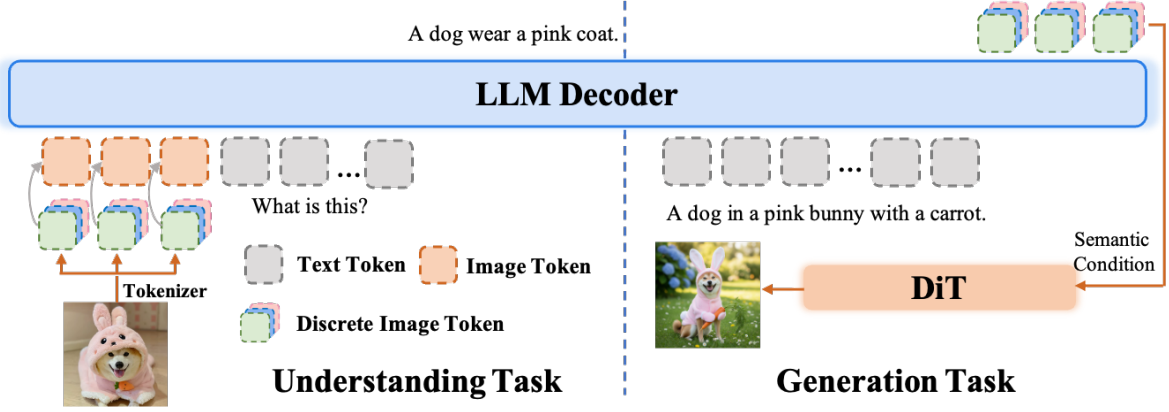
A dog wear a pink coat.

LLM Decoder

...

What is this?

Tokenizer

Text Token

Image Token

Discrete Image Token

Understanding Task

...

A dog in a pink bunny with a carrot.

Semantic Condition

DiT

Generation Task